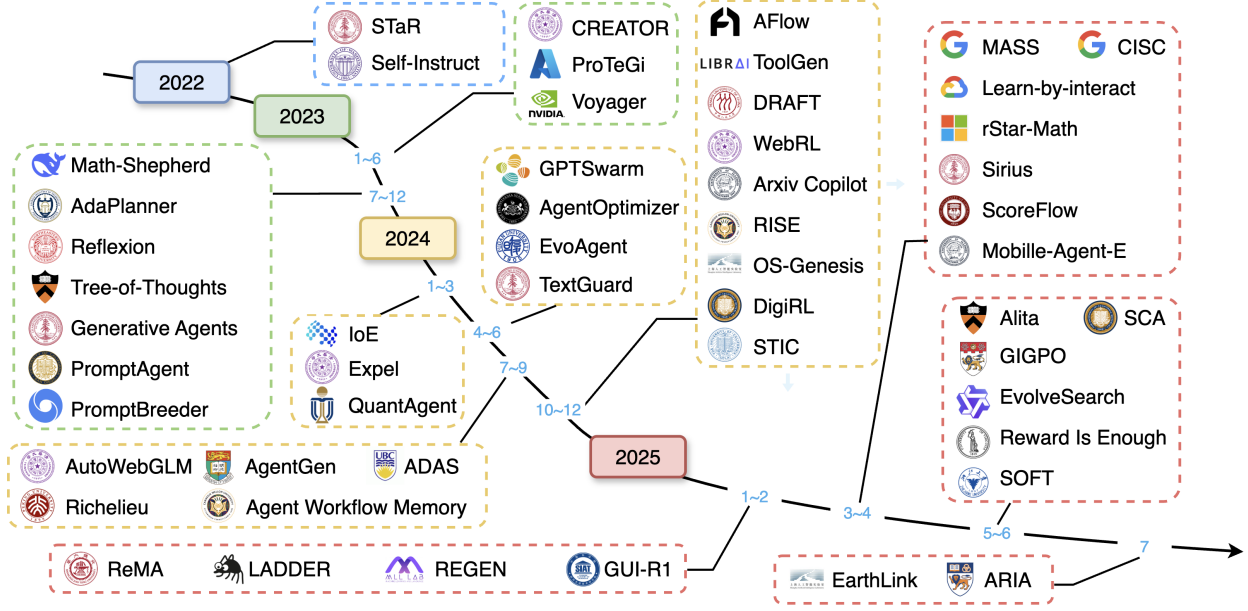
STaR
Self-Instruct

CREATOR
ProTeGi
NVIDIA Voyager

AFlow
LIBRAI ToolGen
DRAFT
WebRL
Arxiv Copilot
RISE
OS-Genesis
DigiRL
STIC

MASS
CISC
Learn-by-interact
rStar-Math
Sirius
ScoreFlow
Mobille-Agent-E

2022
2023
1~6
7~12
2024
1~3
4~6
7~9
10~12
2025
1~2
3~4
5~6
7

Math-Shepherd
AdaPlanner
Reflexion
Tree-of-Thoughts
Generative Agents
PromptAgent
PromptBreeder

GPTSwarm
AgentOptimizer
EvoAgent
TextGuard

IoE
Expel
QuantAgent

Alita
SCA
GIGPO
EvolveSearch
Reward Is Enough
SOFT

AutoWebGLM
AgentGen
UBC ADAS
Richelieu
Agent Workflow Memory

ReMA
LADDER
MLL LAB REGEN
SIAT GUI-R1

EarthLink
ARIA